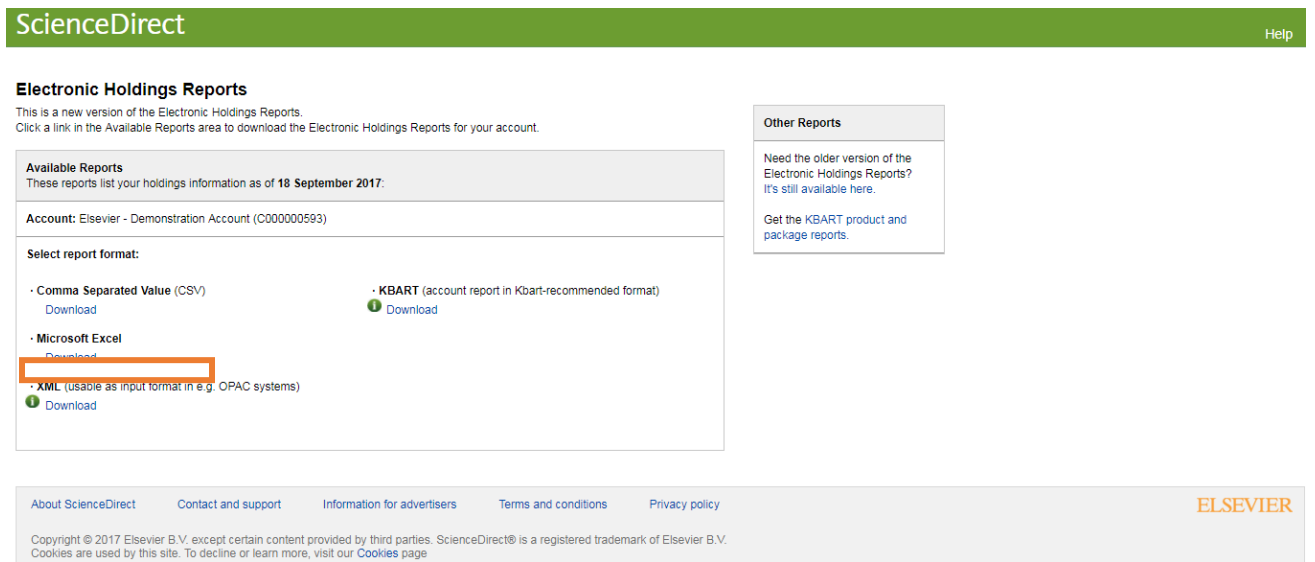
ScienceDirect

Help

Electronic Holdings Reports

This is a new version of the Electronic Holdings Reports.
Click a link in the Available Reports area to download the Electronic Holdings Reports for your account.

Available Reports
These reports list your holdings information as of 18 September 2017:

Account: Elsevier - Demonstration Account (C000000593)

Select report format:

· Comma Separated Value (CSV)
Download

· Microsoft Excel
Download

· XML (usable as input format in e.g. OPAC systems)
Download

· KBART (account report in Kbart-recommended format)
Download

Other Reports

Need the older version of the Electronic Holdings Reports? It's still available here.

Get the KBART product and package reports.

About ScienceDirect | Contact and support | Information for advertisers | Terms and conditions | Privacy policy

ELSEVIER

Copyright © 2017 Elsevier B.V. except certain content provided by third parties. ScienceDirect® is a registered trademark of Elsevier B.V.
Cookies are used by this site. To decline or learn more, visit our Cookies page